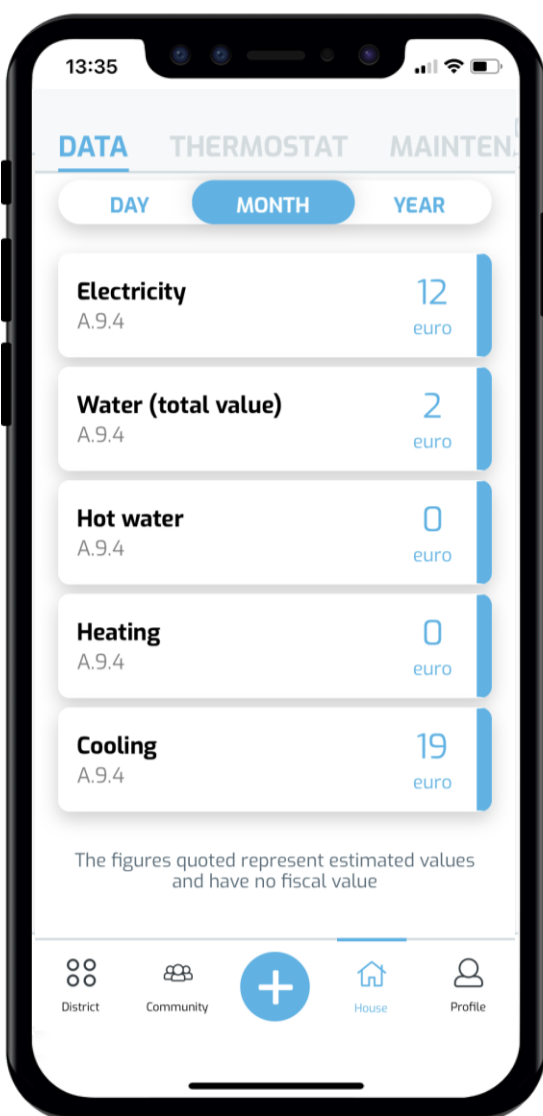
13:35

DATA THERMOSTAT MAINTEN

DAY MONTH YEAR

Electricity
A.9.4
12
euro

Water (total value)
A.9.4
2
euro

Hot water
A.9.4
0
euro

Heating
A.9.4
0
euro

Cooling
A.9.4
19
euro

The figures quoted represent estimated values and have no fiscal value

District Community House Profile